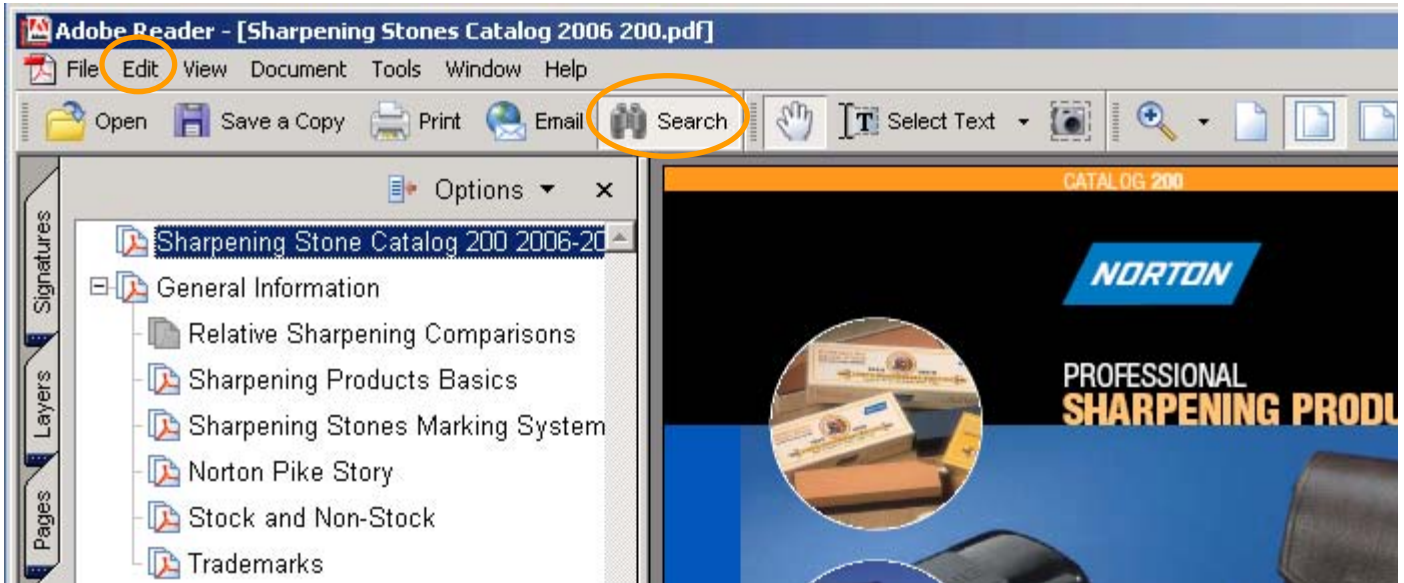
Adobe Reader - [Sharpening Stones Catalog 2006 200.pdf]

File Edit View Document Tools Window Help

Open Save a Copy Print Email Search Select Text

Options

Signatures

Layers

Pages

Sharpening Stone Catalog 200 2006-20

General Information

Relative Sharpening Comparisons

Sharpening Products Basics

Sharpening Stones Marking System

Norton Pike Story

Stock and Non-Stock

Trademarks

CATALOG 200

NORTON

PROFESSIONAL

SHARPENING PRODU